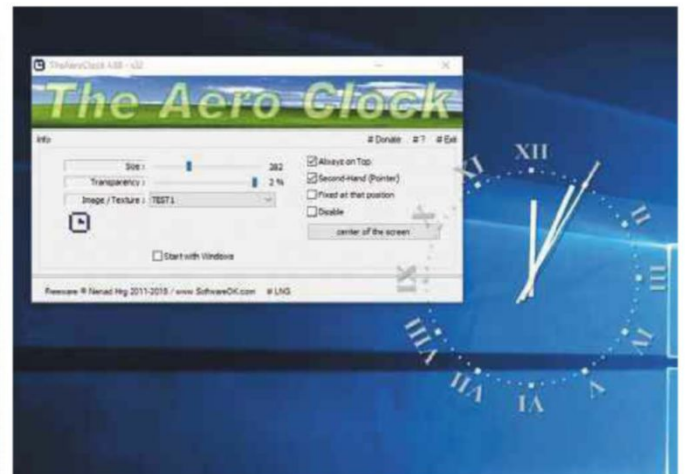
TheAeroClock 4.88 - x32

The Aero Clock

Info

# Donate # ? # Exit

Size : 282

Transparency : 2 %

Image / Texture : TEST1

Always on Top

Second-Hand (Pointer)

Fixed at that position

Disable

center of the screen

Start with Windows

Freeware © Nenad Hrg 2011-2018 / www.SoftwareOK.com # LNG

XII

I

II

III

IIII

V

VI

VII

VIII

IX

X

XI